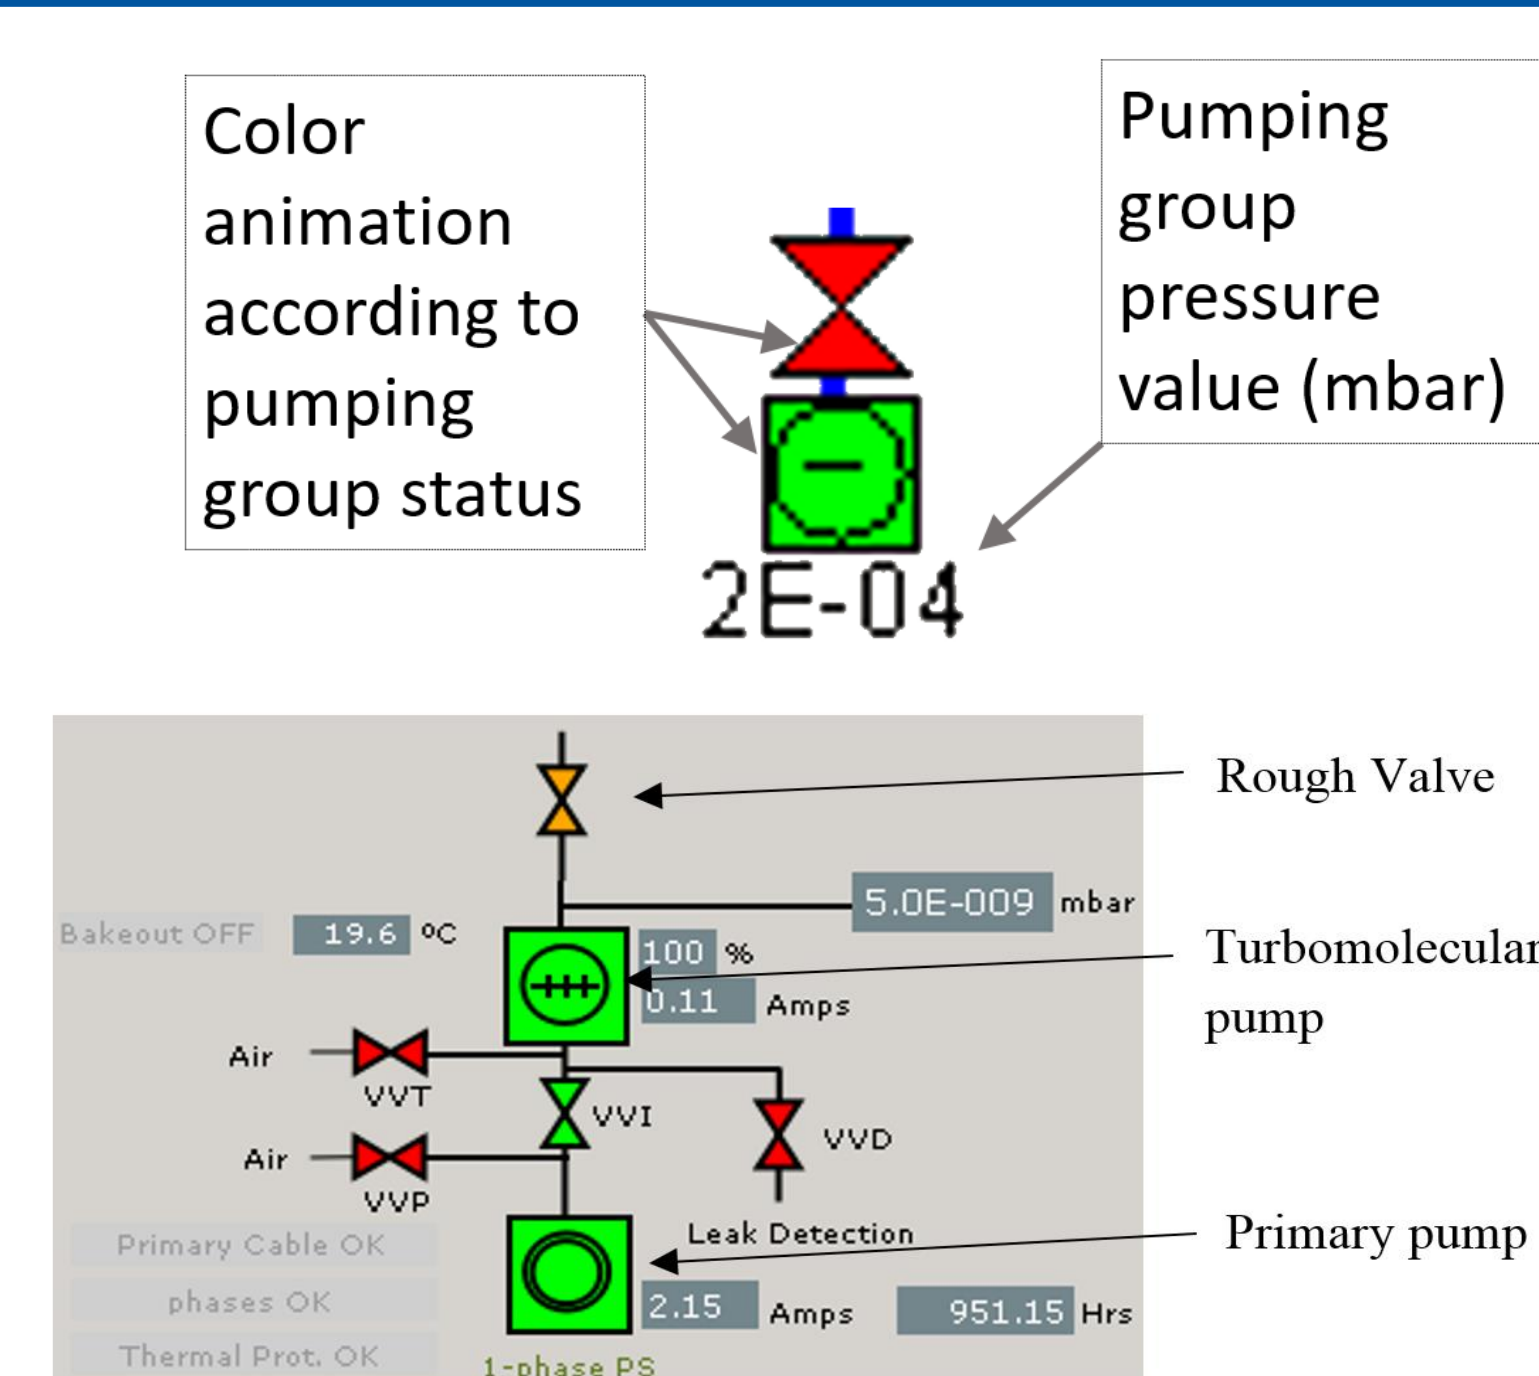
Color animation according to pumping group status

Pumping group pressure value (mbar)

2E-04

Rough Valve

5.0E-009 mbar

Bakeout OFF

19.6 ºC

100 %

0.11 Amps

Turbomolecular pump

Air

VVT

VVI

VVD

Air

VVP

Primary Cable OK

phases OK

Thermal Prot. OK

Leak Detection

Primary pump

2.15 Amps

951.15 Hrs

1-phase PS